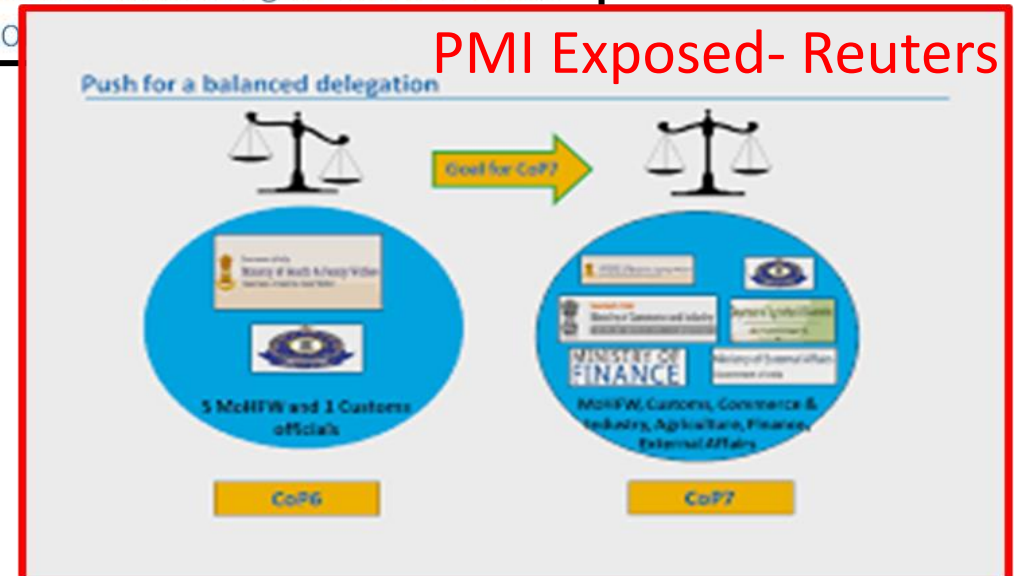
PMI Exposed- Reuters

Push for a balanced delegation

Goal for CoP7

Government of India
Ministry of Health & Family Welfare
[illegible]

5 MoHFW and 1 Customs officials

CoP6

Government of India
Ministry of Commerce and Industry

Department of Agriculture

MINISTRY OF FINANCE

Ministry of External Affairs
Government of India

MoHFW, Customs, Commerce & Industry, Agriculture, Finance, External Affairs

CoP7